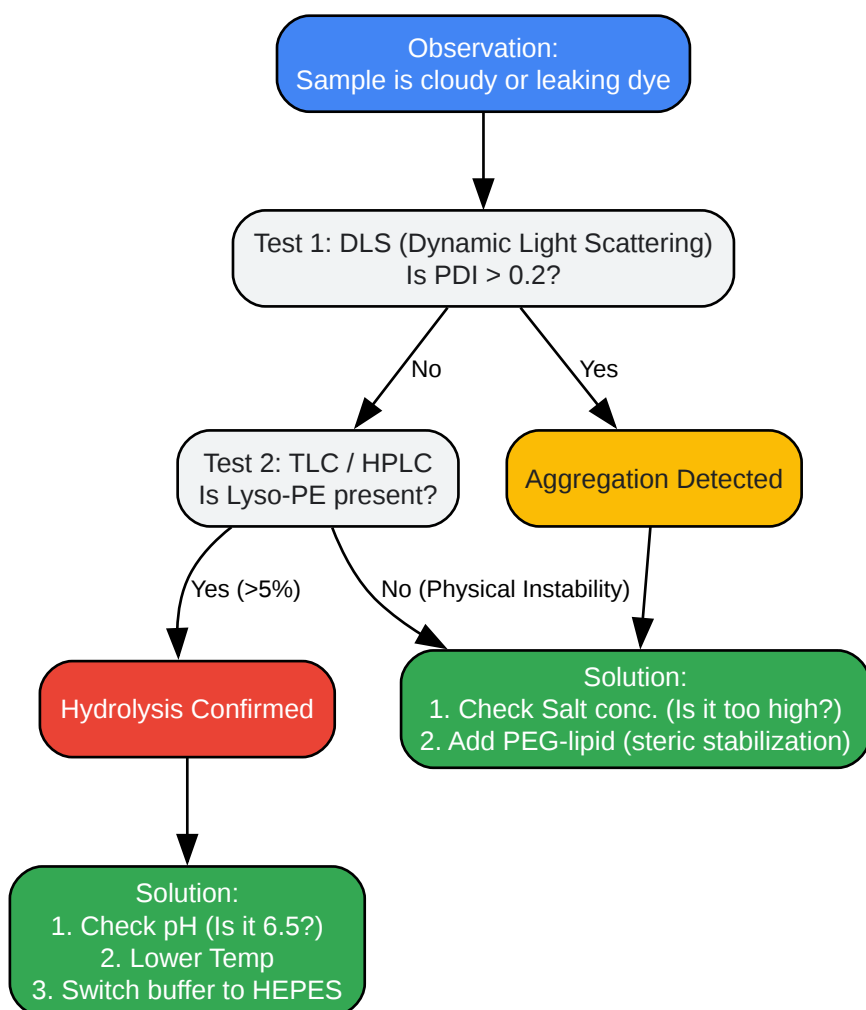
Observation:
Sample is cloudy or leaking dye

Test 1: DLS (Dynamic Light Scattering)
Is PDI > 0.2?

No

Yes

Test 2: TLC / HPLC
Is Lyso-PE present?

Aggregation Detected

Yes (>5%)

No (Physical Instability)

Hydrolysis Confirmed

Solution:
1. Check Salt conc. (Is it too high?)
2. Add PEG-lipid (steric stabilization)

Solution:
1. Check pH (Is it 6.5?)
2. Lower Temp
3. Switch buffer to HEPES